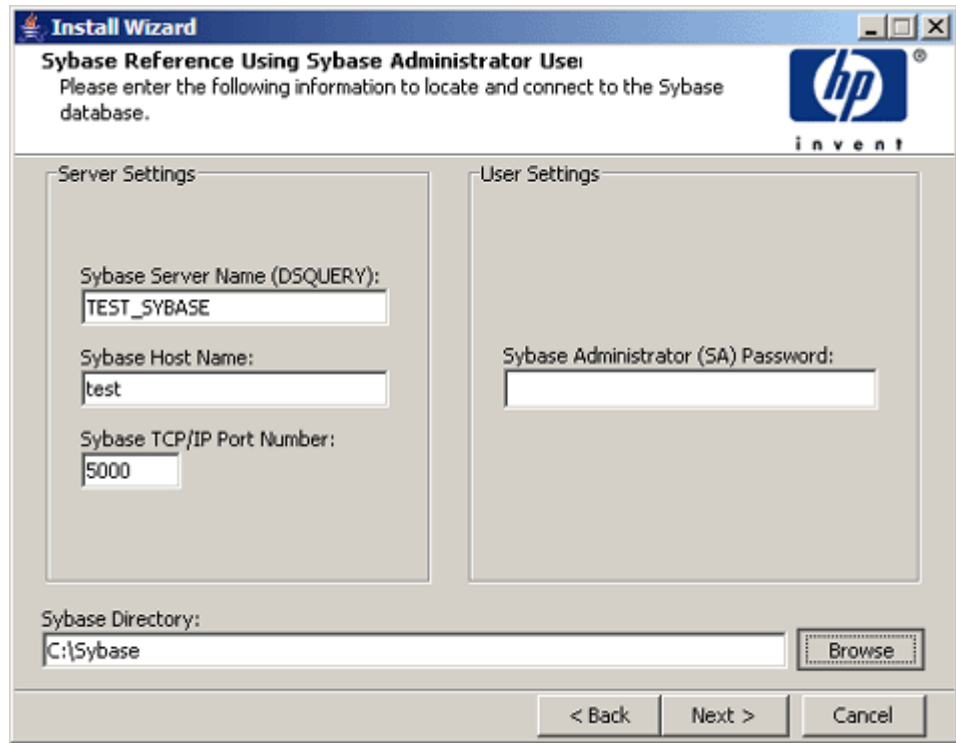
Install Wizard

Sybase Reference Using Sybase Administrator User
Please enter the following information to locate and connect to the Sybase database.

hp ®
invent

Server Settings

Sybase Server Name (DSQUERY):
TEST_SYBASE

Sybase Host Name:
test

Sybase TCP/IP Port Number:
5000

User Settings

Sybase Administrator (SA) Password:

Sybase Directory:
C:\Sybase
Browse

< Back
Next >
Cancel